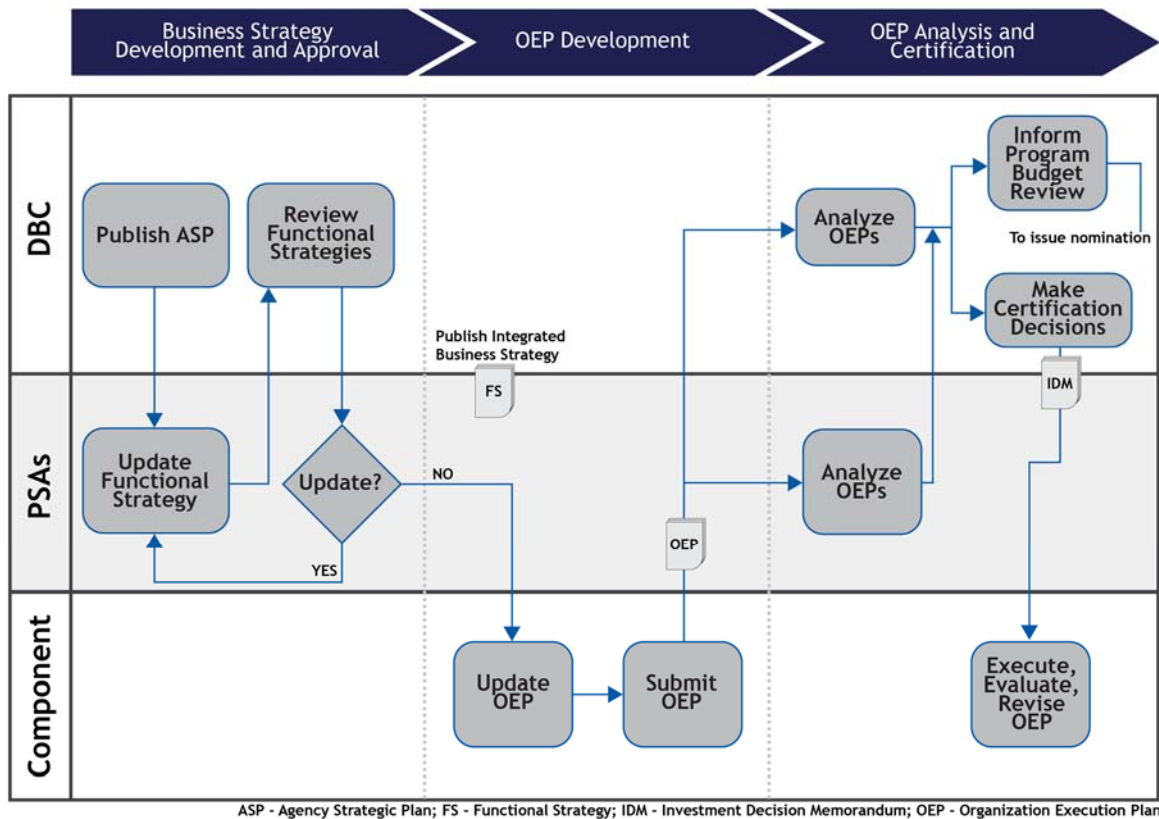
Business Strategy Development and Approval

OEP Development

OEP Analysis and Certification

DBC

PSAs

Component

Publish ASP

Review Functional Strategies

Update Functional Strategy

Update?

NO

YES

Publish Integrated Business Strategy

FS

Update OEP

Submit OEP

OEP

Analyze OEPs

Analyze OEPs

Inform Program Budget Review

To issue nomination

Make Certification Decisions

IDM

Execute, Evaluate, Revise OEP

ASP - Agency Strategic Plan; FS - Functional Strategy; IDM - Investment Decision Memorandum; OEP - Organization Execution Plan